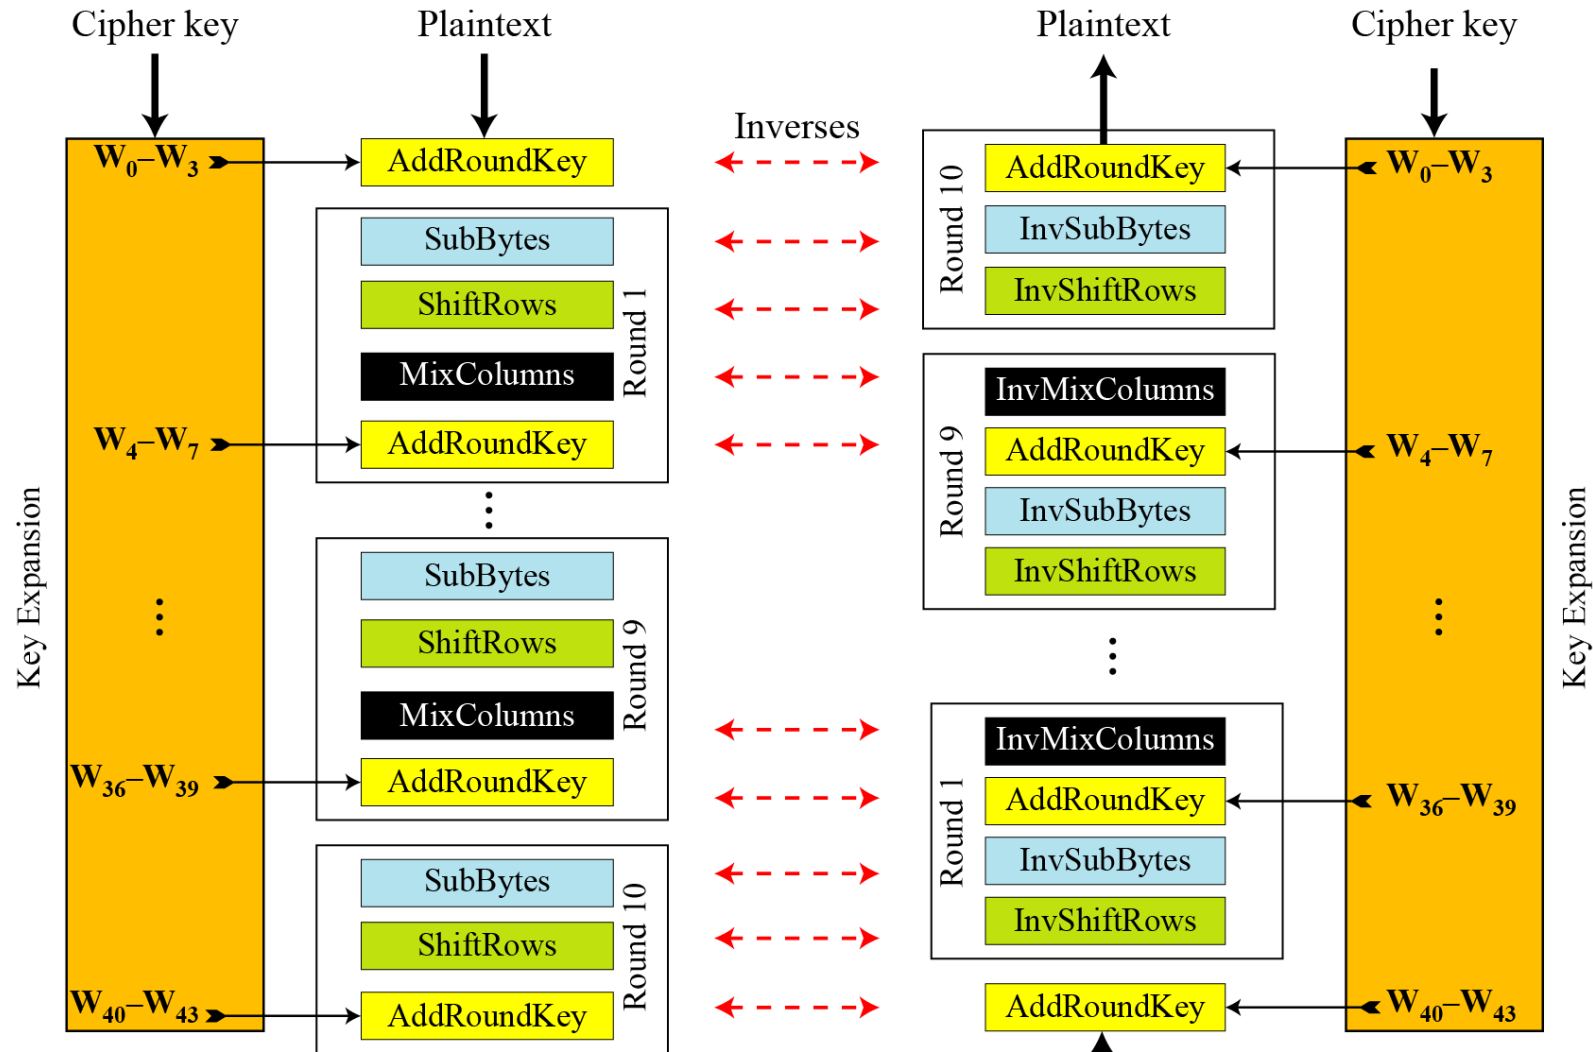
Cipher key

Plaintext

Plaintext

Cipher key

Inverses

Key Expansion

$W_0$–$W_3$

AddRoundKey

SubBytes

ShiftRows

MixColumns

$W_4$–$W_7$

AddRoundKey

Round 1

⋮

SubBytes

ShiftRows

MixColumns

$W_{36}$–$W_{39}$

AddRoundKey

Round 9

SubBytes

ShiftRows

$W_{40}$–$W_{43}$

AddRoundKey

Round 10

Round 10

AddRoundKey

InvSubBytes

InvShiftRows

$W_0$–$W_3$

Round 9

InvMixColumns

AddRoundKey

InvSubBytes

InvShiftRows

$W_4$–$W_7$

⋮

Round 1

InvMixColumns

AddRoundKey

InvSubBytes

InvShiftRows

$W_{36}$–$W_{39}$

AddRoundKey

$W_{40}$–$W_{43}$

Key Expansion